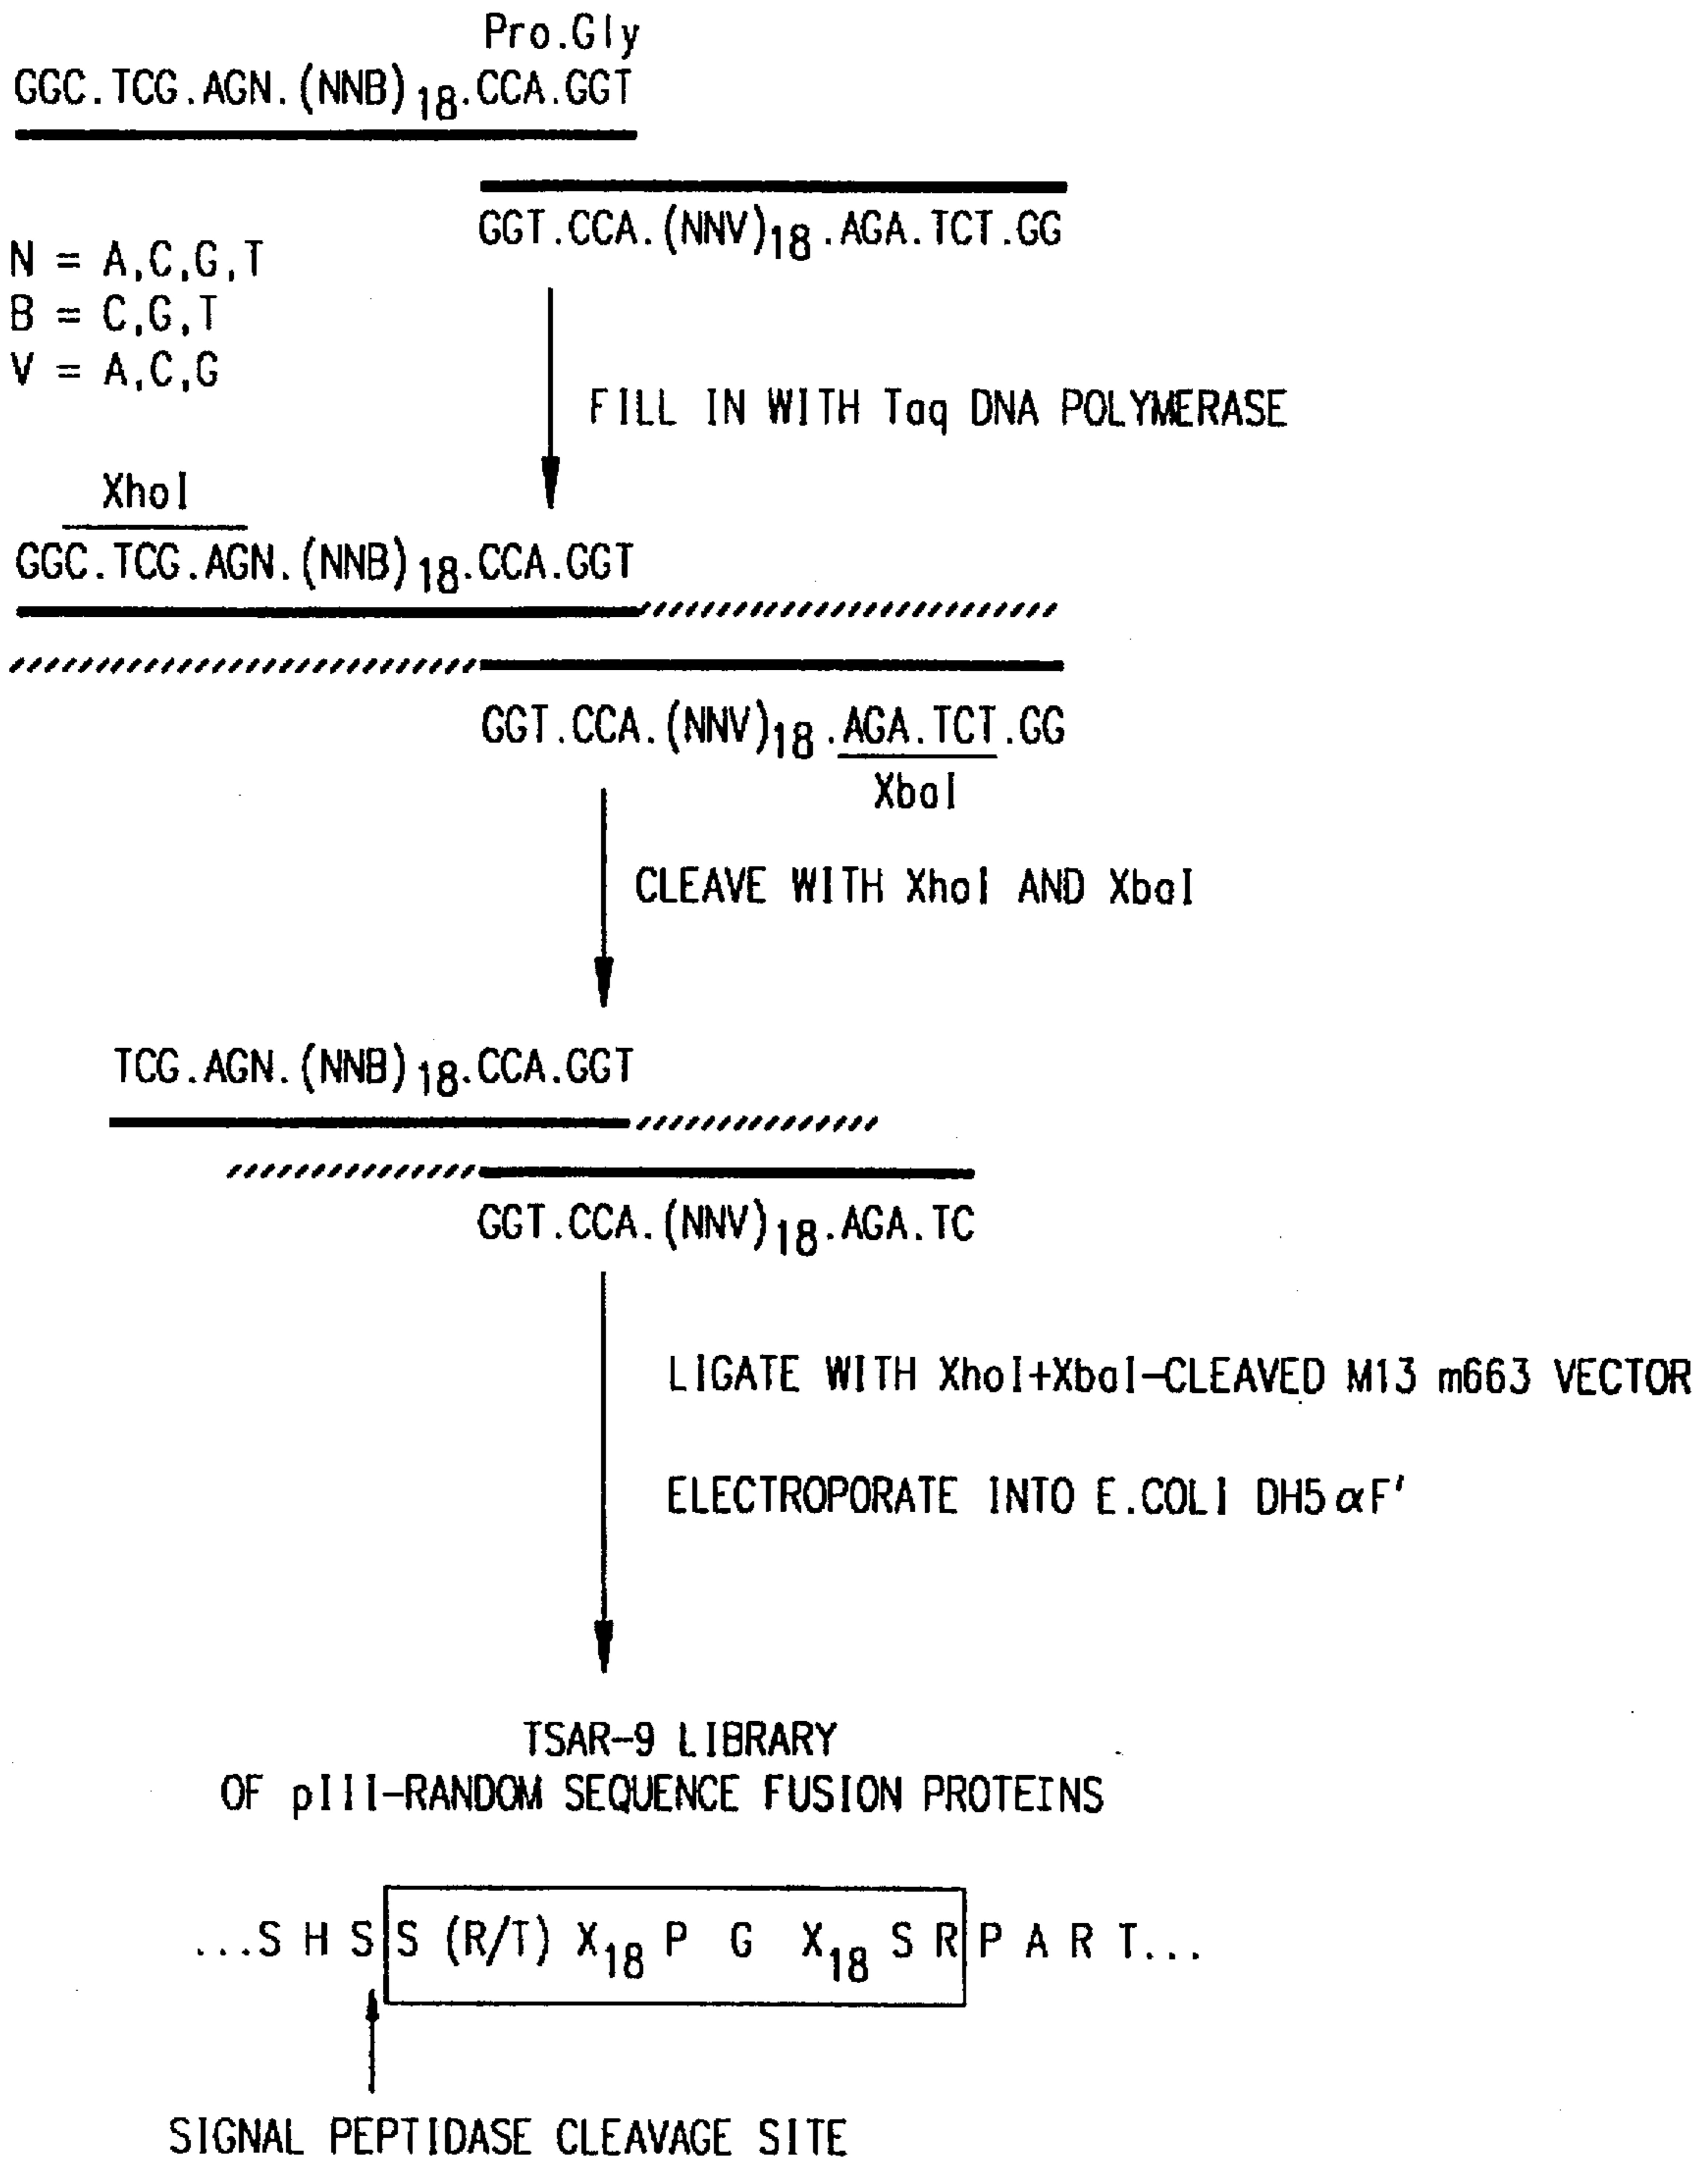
Pro.Gly
GGC.TCG.AGN.$(NNB)_{18}$.CCA.GGT

GGT.CCA.$(NNV)_{18}$.AGA.TCT.GG

N = A,C,G,T
B = C,G,T
V = A,C,G

FILL IN WITH Taq DNA POLYMERASE

XhoI
GGC.TCG.AGN.$(NNB)_{18}$.CCA.GGT

GGT.CCA.$(NNV)_{18}$.AGA.TCT.GG
XbaI

CLEAVE WITH XhoI AND XbaI

TCG.AGN.$(NNB)_{18}$.CCA.GGT

GGT.CCA.$(NNV)_{18}$.AGA.TC

LIGATE WITH XhoI+XbaI–CLEAVED M13 m663 VECTOR

ELECTROPORATE INTO E.COLI DH5$\alpha$F'

TSAR–9 LIBRARY
OF pIII–RANDOM SEQUENCE FUSION PROTEINS

...S H S S (R/T) $X_{18}$ P G $X_{18}$ S R P A R T...

SIGNAL PEPTIDASE CLEAVAGE SITE